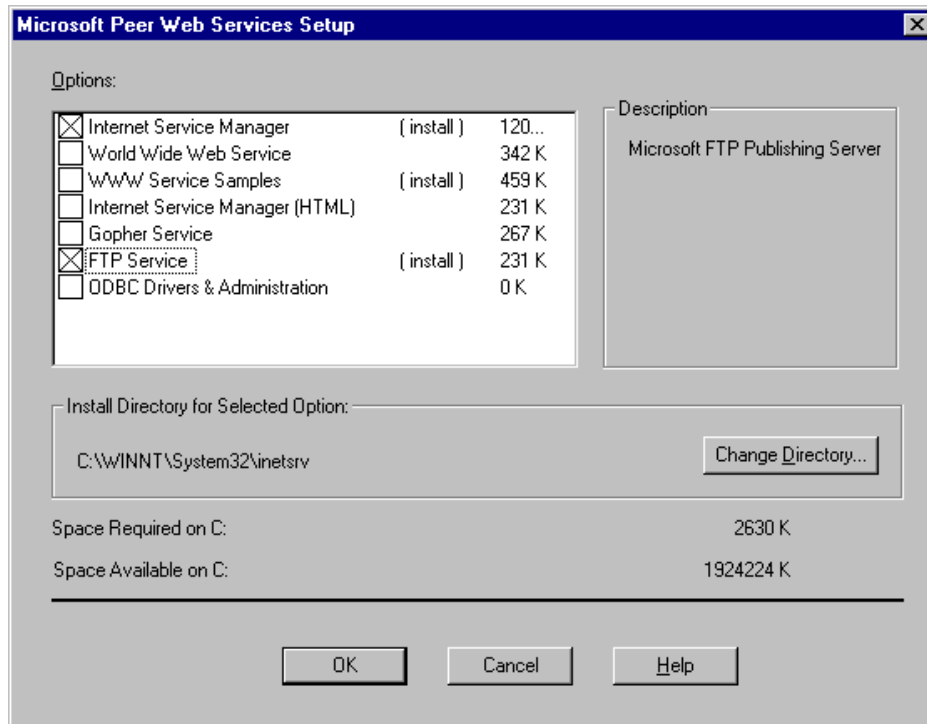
Microsoft Peer Web Services Setup

Options:

| | | |
|---|---|---|
| Internet Service Manager | ( install ) | 120... |
| World Wide Web Service | | 342 K |
| WWW Service Samples | ( install ) | 459 K |
| Internet Service Manager (HTML) | | 231 K |
| Gopher Service | | 267 K |
| FTP Service | ( install ) | 231 K |
| ODBC Drivers & Administration | | 0 K |

Description

Microsoft FTP Publishing Server

Install Directory for Selected Option:

C:\WINNT\System32\inetsrv

Change Directory...

Space Required on C: 2630 K

Space Available on C: 1924224 K

OK

Cancel

Help